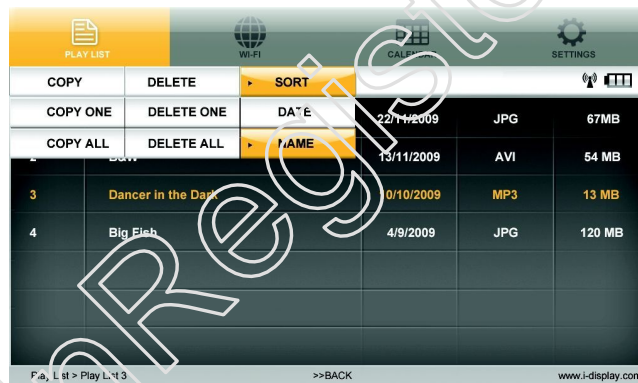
PLAY LIST
WI-FI
CALENDAR
SETTINGS

COPY | DELETE | SORT
COPY ONE | DELETE ONE | DATE
COPY ALL | DELETE ALL | NAME

| | | | | |
|---|---|---|---|---|
| | | 22/11/2009 | JPG | 67MB |
| 2 | B&W | 13/11/2009 | AVI | 54 MB |
| 3 | Dancer in the Dark | 10/10/2009 | MP3 | 13 MB |
| 4 | Big Fish | 4/9/2009 | JPG | 120 MB |

Play List > Play List 3
>>BACK
www.i-display.com